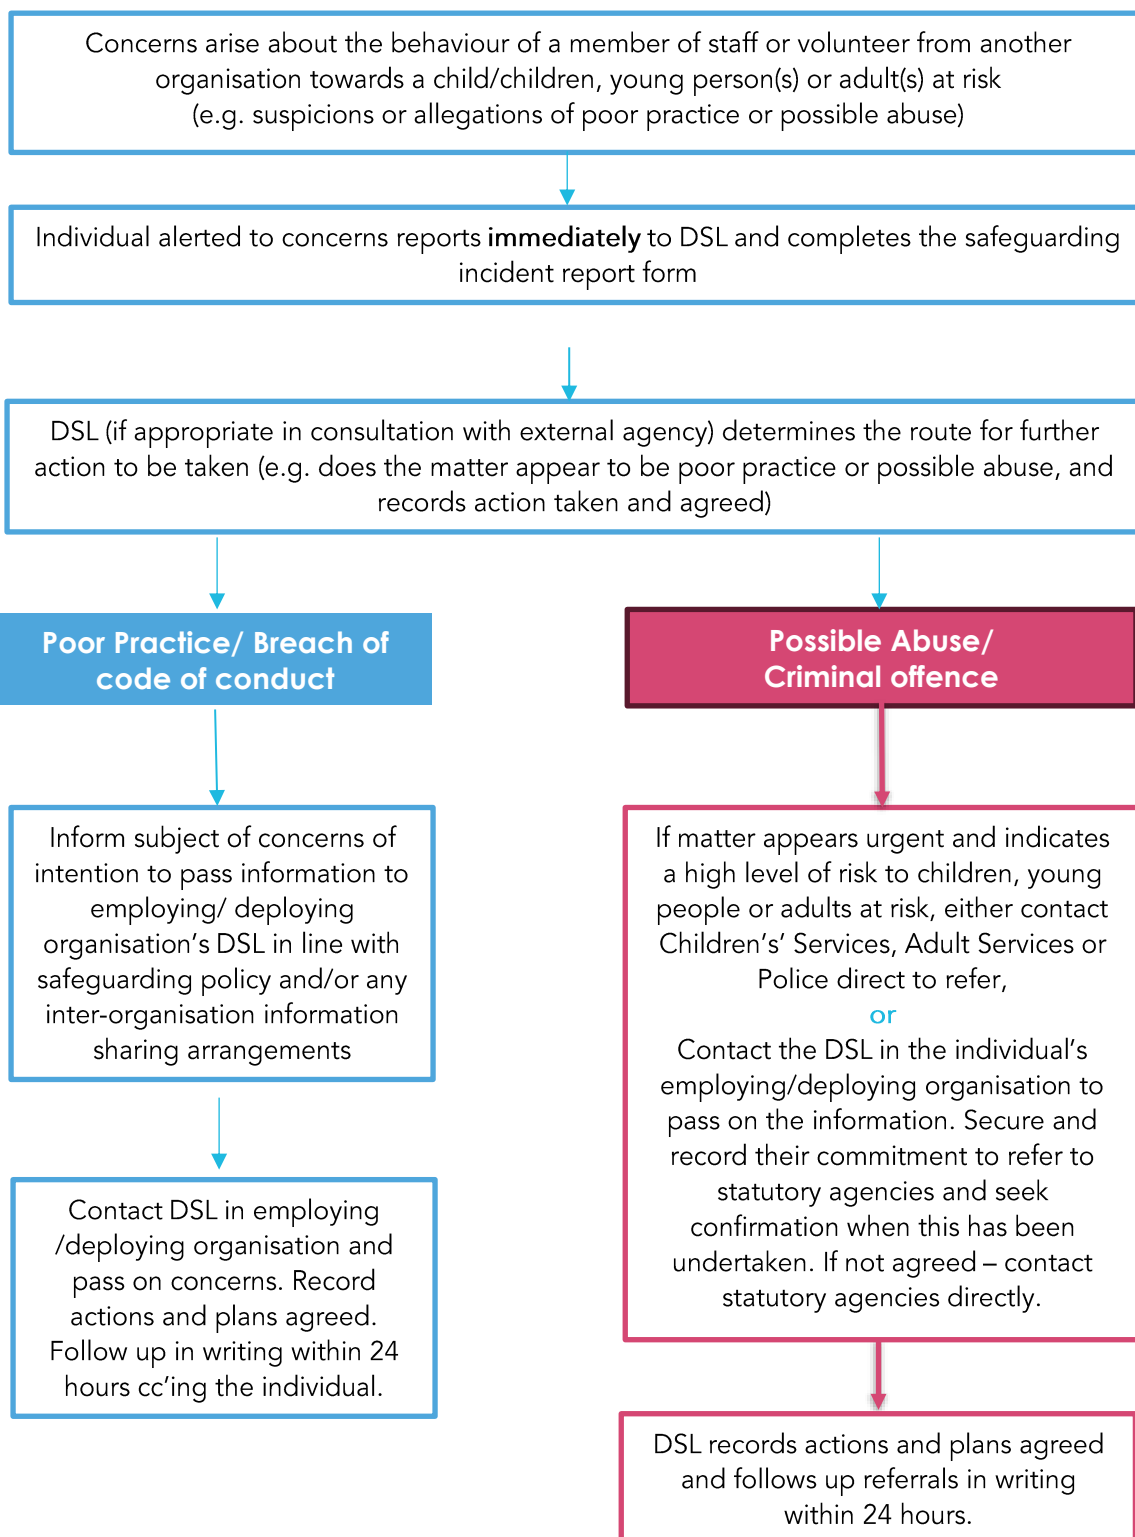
Concerns arise about the behaviour of a member of staff or volunteer from another organisation towards a child/children, young person(s) or adult(s) at risk (e.g. suspicions or allegations of poor practice or possible abuse)

Individual alerted to concerns reports **immediately** to DSL and completes the safeguarding incident report form

DSL (if appropriate in consultation with external agency) determines the route for further action to be taken (e.g. does the matter appear to be poor practice or possible abuse, and records action taken and agreed)

Poor Practice/ Breach of code of conduct

Possible Abuse/ Criminal offence

Inform subject of concerns of intention to pass information to employing/ deploying organisation's DSL in line with safeguarding policy and/or any inter-organisation information sharing arrangements

If matter appears urgent and indicates a high level of risk to children, young people or adults at risk, either contact Children's' Services, Adult Services or Police direct to refer,

or

Contact the DSL in the individual's employing/deploying organisation to pass on the information. Secure and record their commitment to refer to statutory agencies and seek confirmation when this has been undertaken. If not agreed – contact statutory agencies directly.

Contact DSL in employing /deploying organisation and pass on concerns. Record actions and plans agreed. Follow up in writing within 24 hours cc'ing the individual.

DSL records actions and plans agreed and follows up referrals in writing within 24 hours.